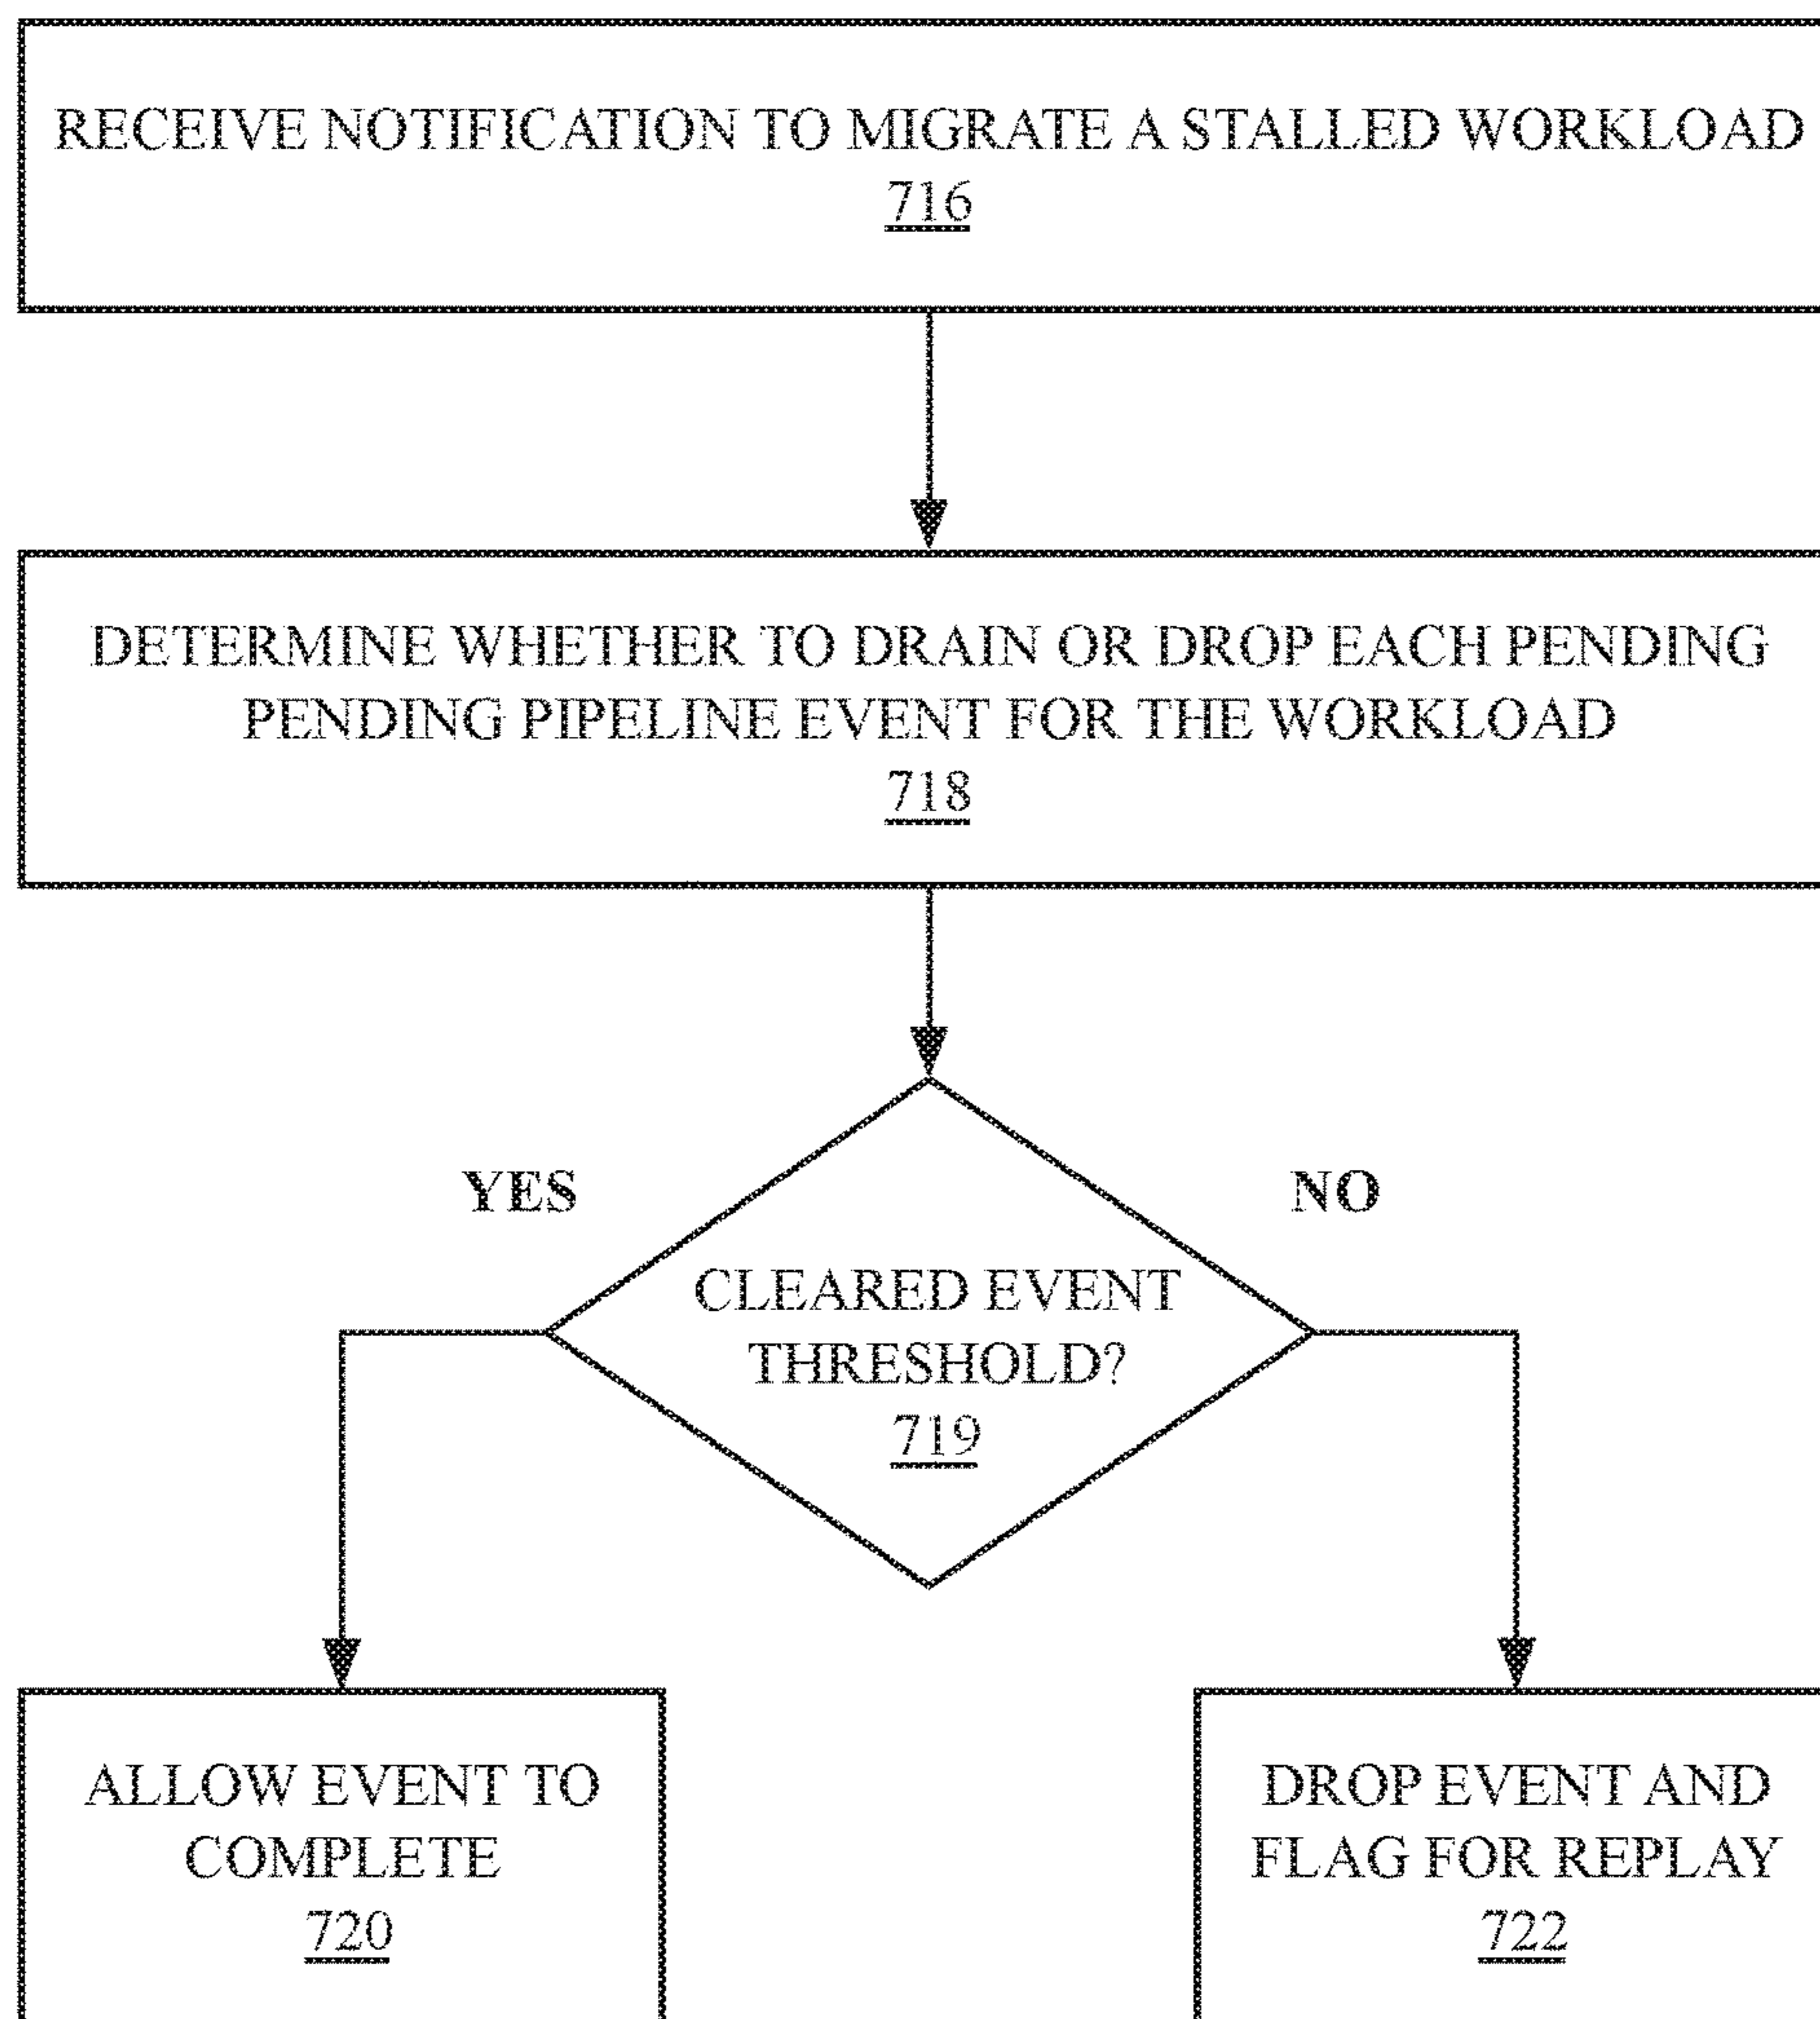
RECEIVE NOTIFICATION TO MIGRATE A STALLED WORKLOAD
716

DETERMINE WHETHER TO DRAIN OR DROP EACH PENDING PENDING PIPELINE EVENT FOR THE WORKLOAD
718

YES

NO

CLEARED EVENT THRESHOLD?
719

ALLOW EVENT TO COMPLETE
720

DROP EVENT AND FLAG FOR REPLAY
722